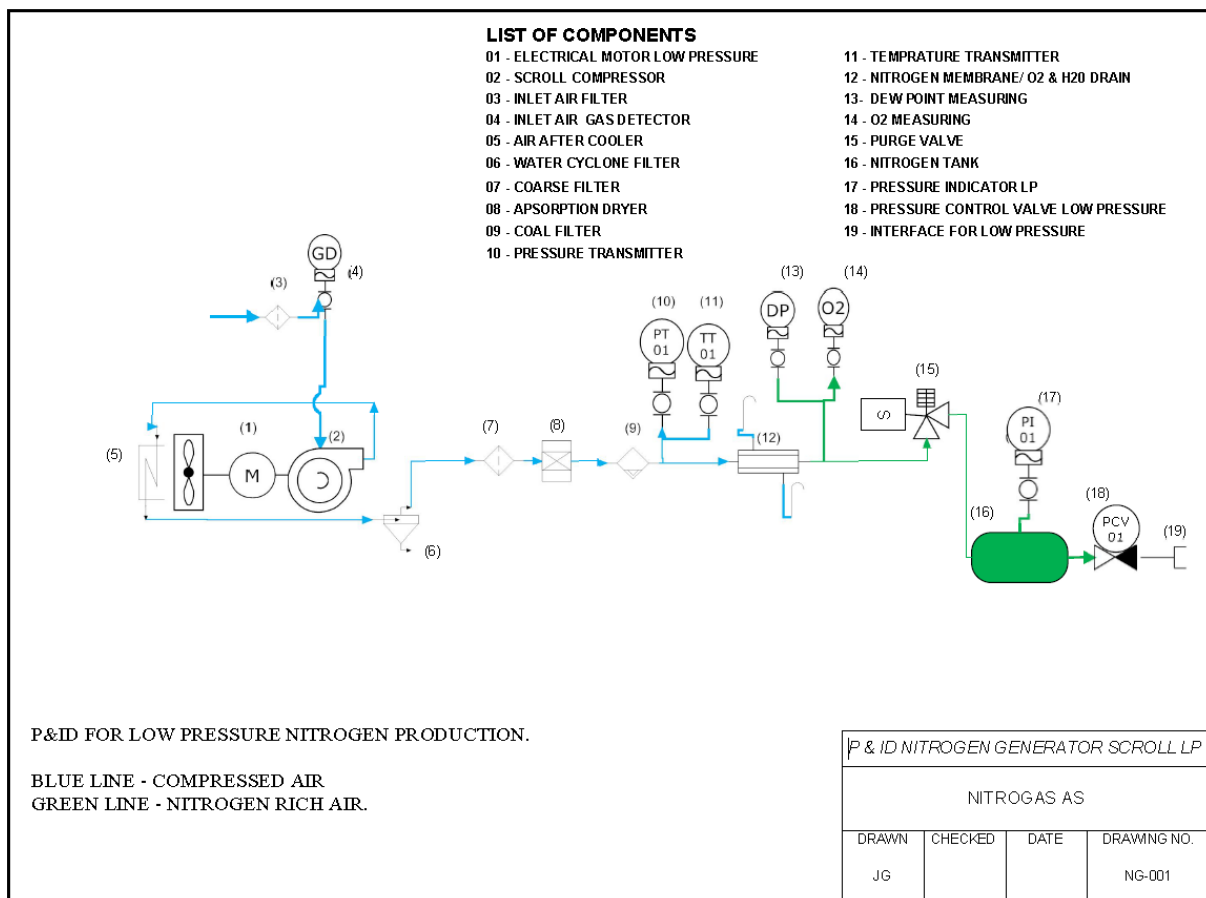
LIST OF COMPONENTS

01 - ELECTRICAL MOTOR LOW PRESSURE
02 - SCROLL COMPRESSOR
03 - INLET AIR FILTER
04 - INLET AIR GAS DETECTOR
05 - AIR AFTER COOLER
06 - WATER CYCLONE FILTER
07 - COARSE FILTER
08 - APSORPTION DRYER
09 - COAL FILTER
10 - PRESSURE TRANSMITTER

11 - TEMPRATURE TRANSMITTER
12 - NITROGEN MEMBRANE/ O2 & H20 DRAIN
13- DEW POINT MEASURING
14 - O2 MEASURING
15 - PURGE VALVE
16 - NITROGEN TANK
17 - PRESSURE INDICATOR LP
18 - PRESSURE CONTROL VALVE LOW PRESSURE
19 - INTERFACE FOR LOW PRESSURE

GD
(3) (4)
(1) (2)
M
(5)
(6)
(7) (8) (9)
(10) (11)
PT 01
TT 01
(13) (14)
DP
O2
(12)
(15)
S
(17)
PI 01
(16)
(18)
PCV 01
(19)

P&ID FOR LOW PRESSURE NITROGEN PRODUCTION.

BLUE LINE - COMPRESSED AIR
GREEN LINE - NITROGEN RICH AIR.

| P & ID NITROGEN GENERATOR SCROLL LP | | | |
|---|---|---|---|
| NITROGAS AS | | | |
| DRAWN | CHECKED | DATE | DRAWING NO. |
| JG | | | NG-001 |